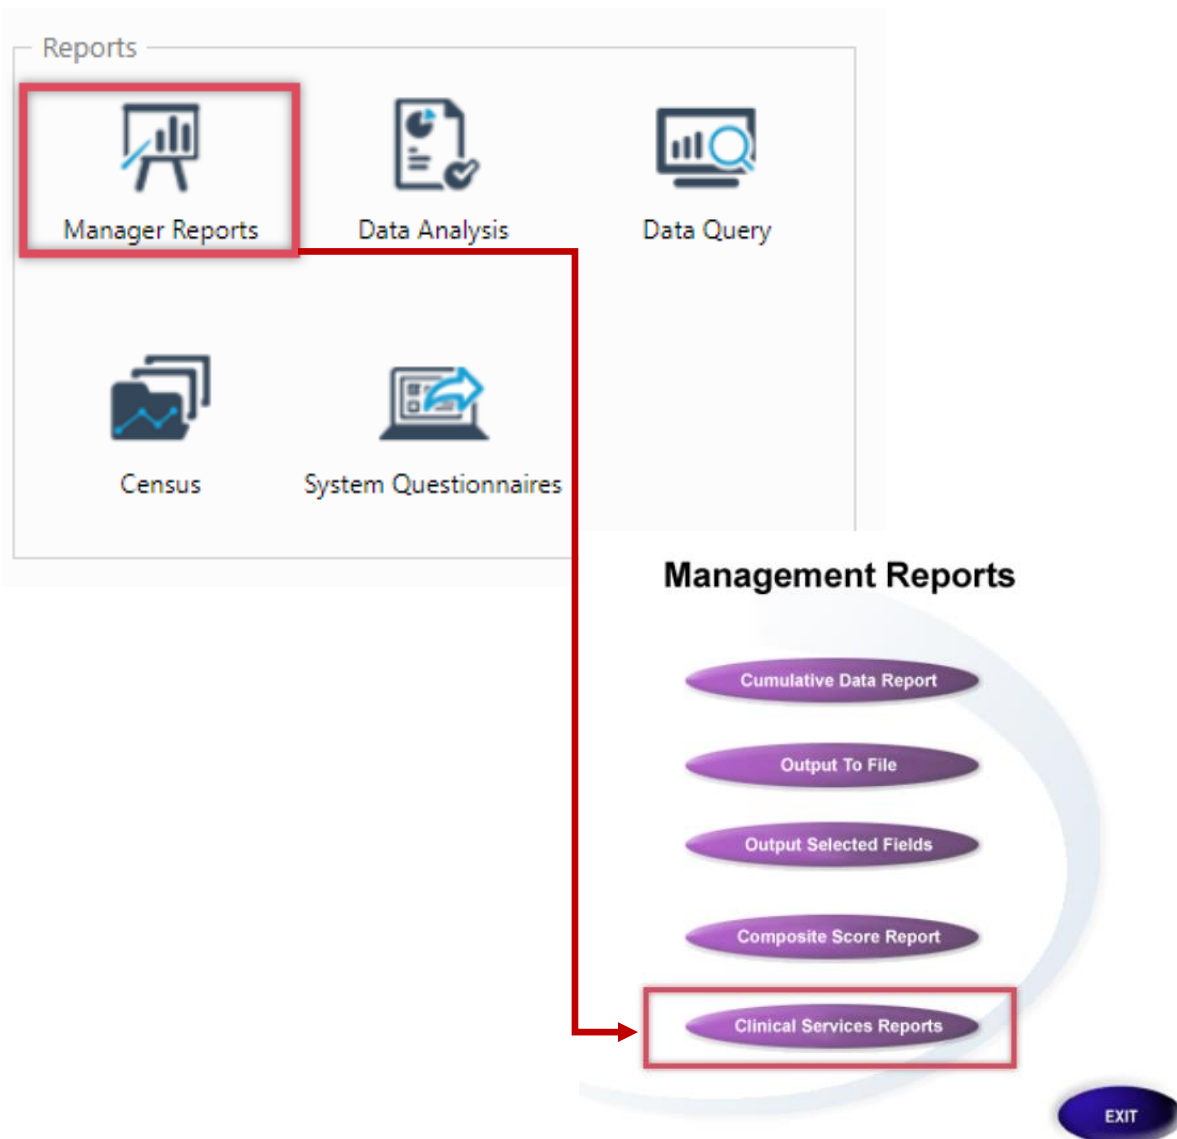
Reports

Manager Reports

Data Analysis

Data Query

Census

System Questionnaires

Management Reports

Cumulative Data Report

Output To File

Output Selected Fields

Composite Score Report

Clinical Services Reports

EXIT